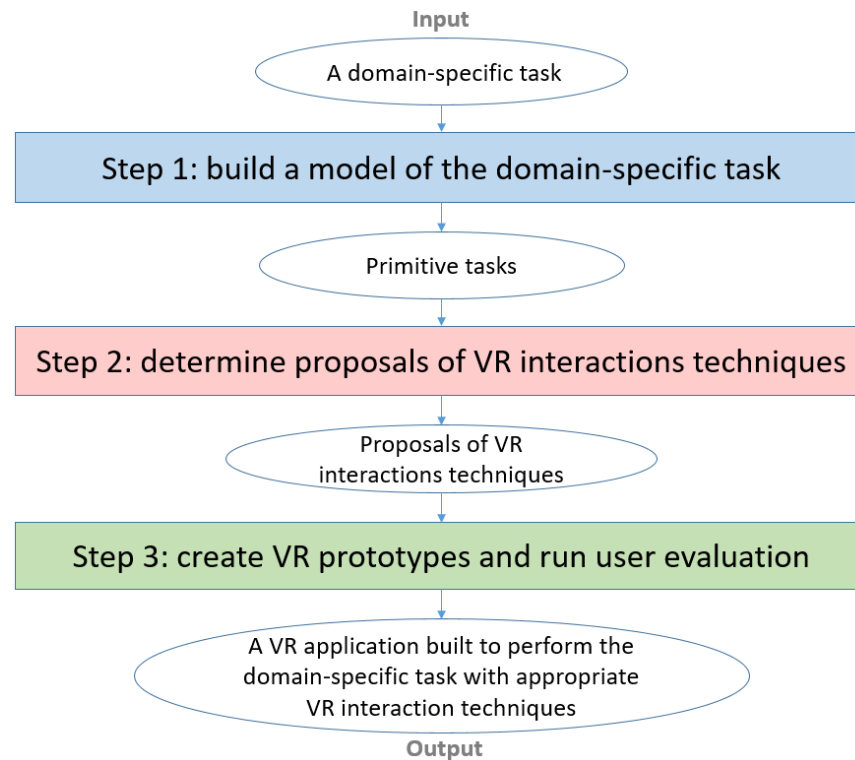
Input

A domain-specific task

Step 1: build a model of the domain-specific task

Primitive tasks

Step 2: determine proposals of VR interactions techniques

Proposals of VR interactions techniques

Step 3: create VR prototypes and run user evaluation

A VR application built to perform the domain-specific task with appropriate VR interaction techniques

Output